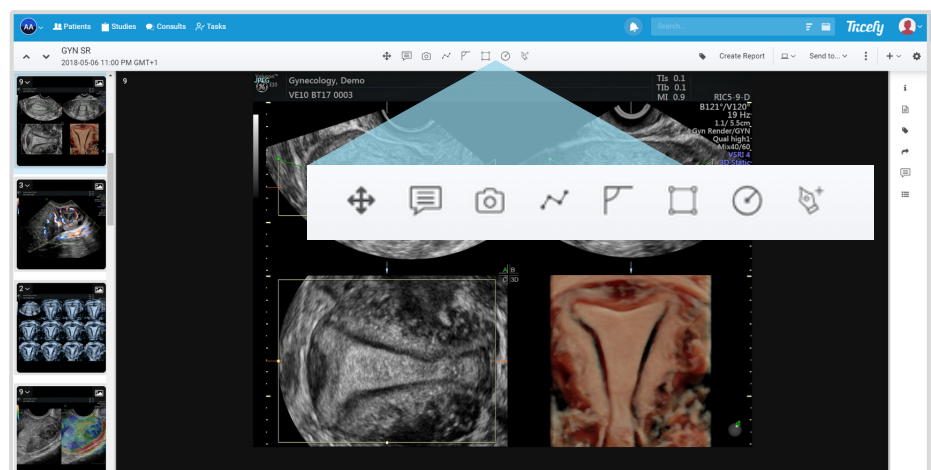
AA Patients Studies Consults Tasks

Search...

Tricefy

GYN SR
2018-05-06 11:00 PM GMT+1

Create Report
Send to...

9
3
2

9

Gynecology, Demo
VE10 BT17 0003

TIs 0.1
TIb 0.1
MI 0.9

RIC5-9-D
B121°/V120°
19 Hz
1.1/ 5.5cm
Gyn Render/GYN
Qual high1
Mix40/60
VSRI 4
3D Static

B
3D